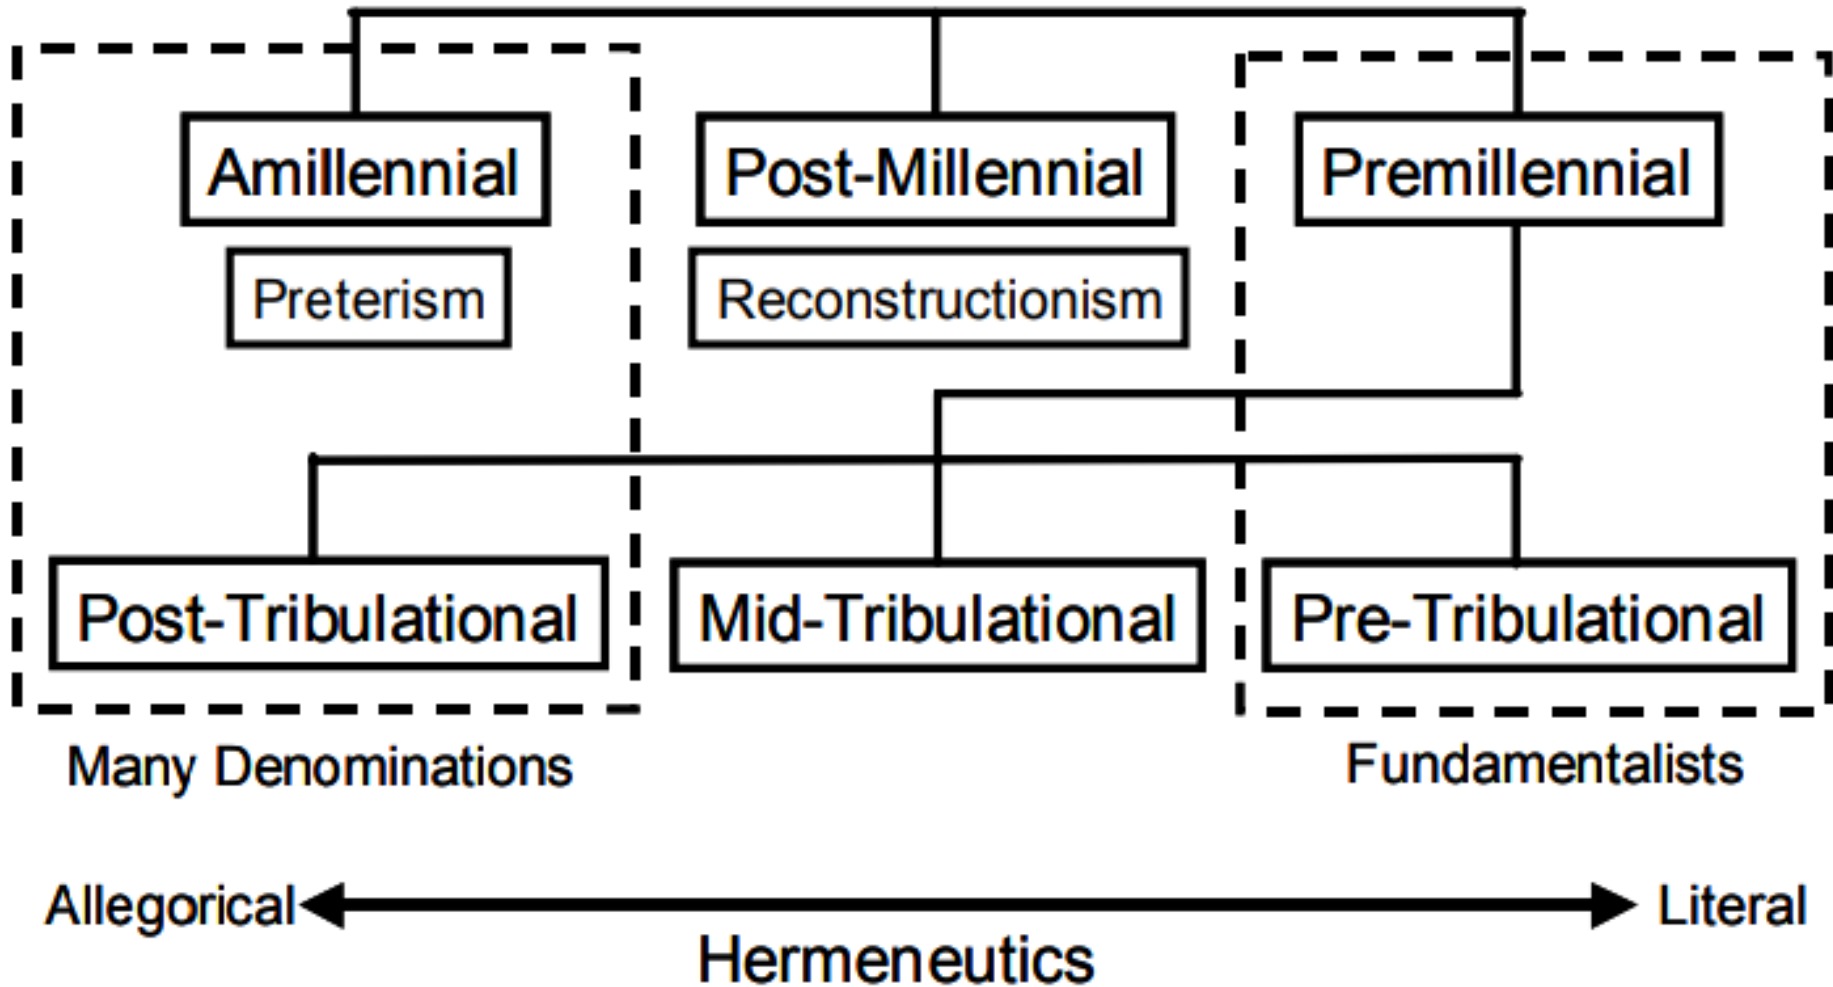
Amillennial

Preterism

Post-Millennial

Reconstructionism

Premillennial

Post-Tribulational

Mid-Tribulational

Pre-Tribulational

Many Denominations

Fundamentalists

Allegorical

Literal

Hermeneutics